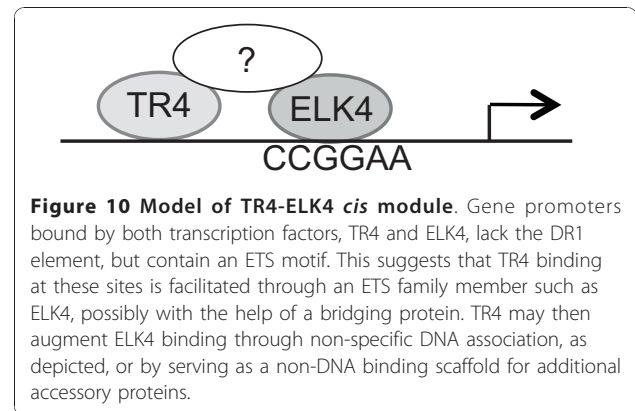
?

TR4

ELK4

CCGGAA

**Figure 10 Model of TR4-ELK4 *cis* module**. Gene promoters bound by both transcription factors, TR4 and ELK4, lack the DR1 element, but contain an ETS motif. This suggests that TR4 binding at these sites is facilitated through an ETS family member such as ELK4, possibly with the help of a bridging protein. TR4 may then augment ELK4 binding through non-specific DNA association, as depicted, or by serving as a non-DNA binding scaffold for additional accessory proteins.